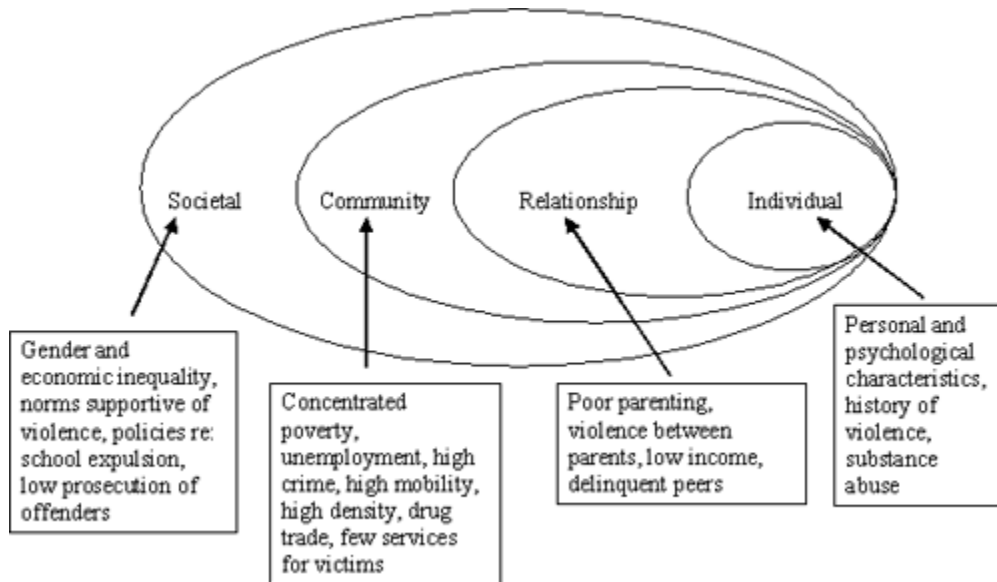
Societal

Community

Relationship

Individual

Gender and economic inequality, norms supportive of violence, policies re: school expulsion, low prosecution of offenders

Concentrated poverty, unemployment, high crime, high mobility, high density, drug trade, few services for victims

Poor parenting, violence between parents, low income, delinquent peers

Personal and psychological characteristics, history of violence, substance abuse